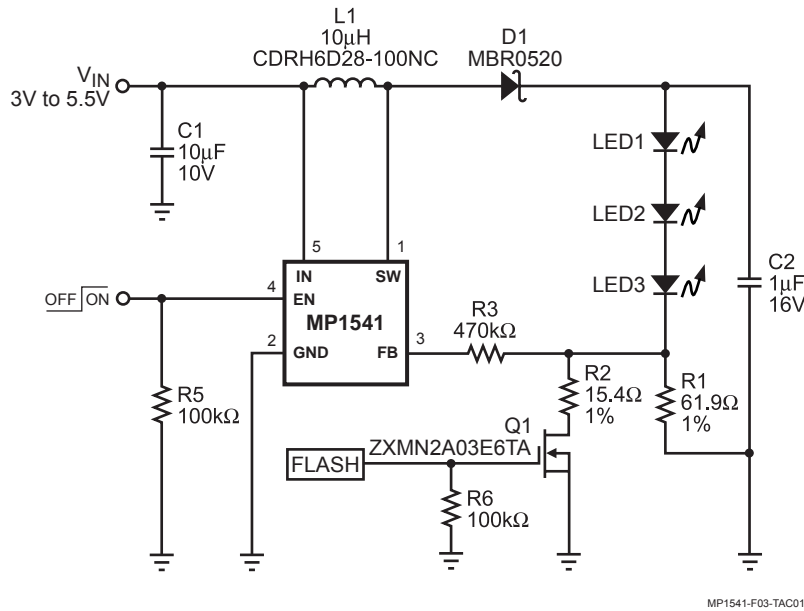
L1
10μH
CDRH6D28-100NC

D1
MBR0520

$V_{IN}$
3V to 5.5V

C1
10μF
10V

LED1

LED2

LED3

C2
1μF
16V

5
1
IN
SW
4
EN
OFF ON
MP1541
2
GND
FB
3

R3
470kΩ

R5
100kΩ

R2
15.4Ω
1%

R1
61.9Ω
1%

Q1
ZXMN2A03E6TA
FLASH

R6
100kΩ

MP1541-F03-TAC01